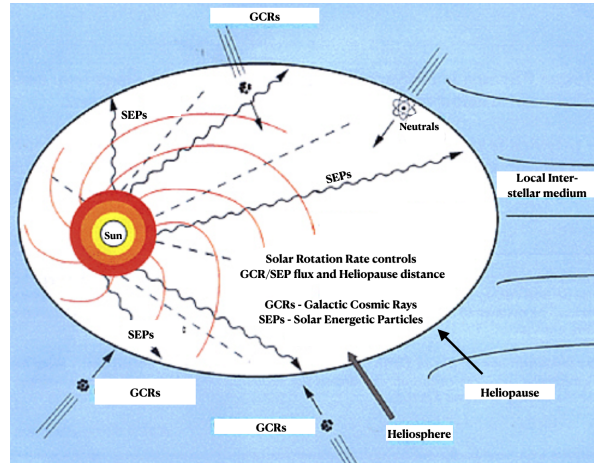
GCRs

SEPs

Neutrals

SEPs

Local Interstellar medium

Sun

Solar Rotation Rate controls GCR/SEP flux and Heliopause distance

GCRs - Galactic Cosmic Rays
SEPs - Solar Energetic Particles

SEPs

GCRs

Heliopause

GCRs

Heliosphere